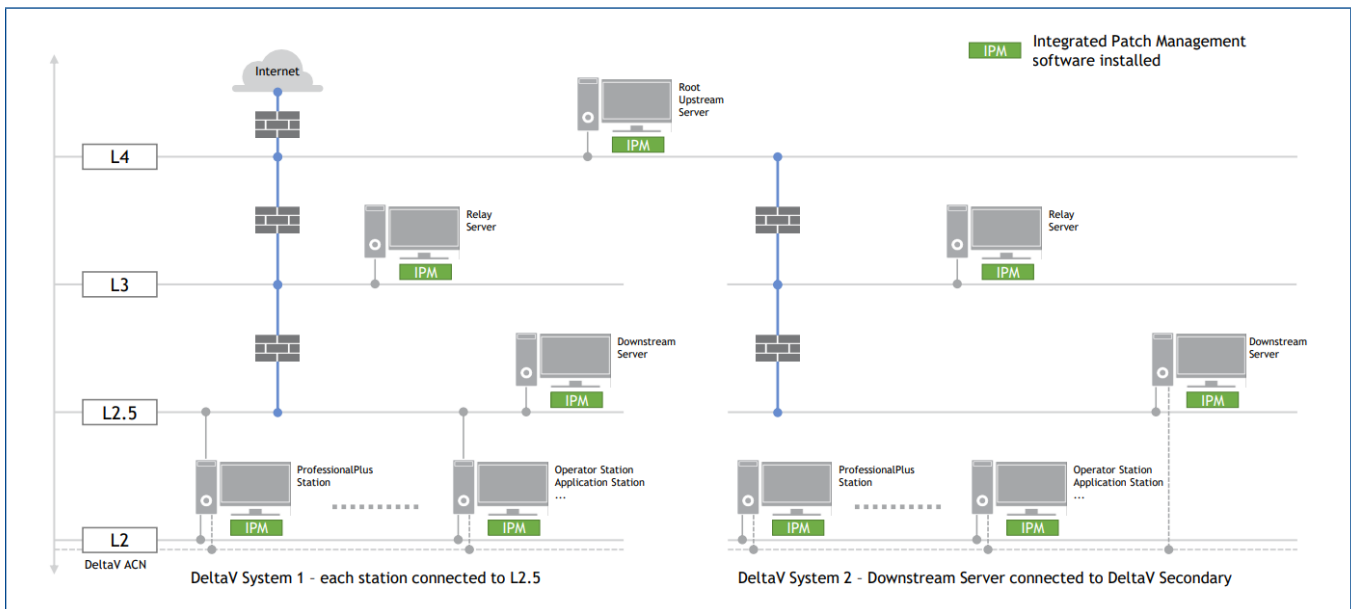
IPM Integrated Patch Management software installed

Internet

Root Upstream Server

IPM

L4

Relay Server

IPM

Relay Server

IPM

L3

Downstream Server

IPM

Downstream Server

IPM

L2.5

ProfessionalPlus Station

IPM

Operator Station Application Station ...

IPM

ProfessionalPlus Station

IPM

Operator Station Application Station ...

IPM

L2

DeltaV ACN

DeltaV System 1 – each station connected to L2.5

DeltaV System 2 – Downstream Server connected to DeltaV Secondary